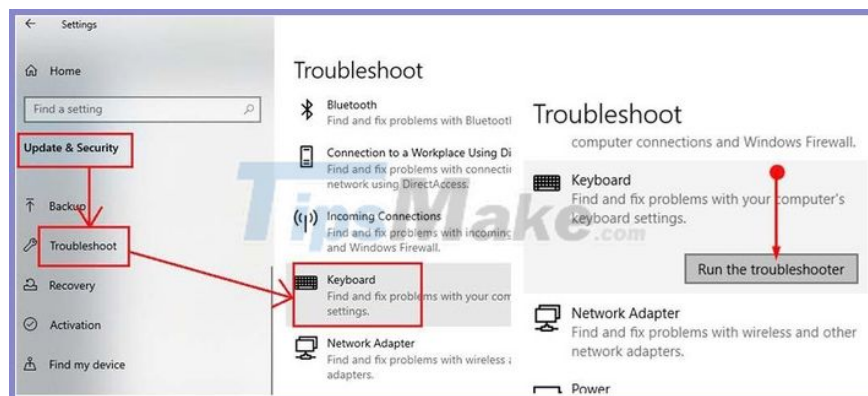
← Settings

Home

Find a setting

Update & Security

Backup

Troubleshoot

Recovery

Activation

Find my device

Troubleshoot

Bluetooth
Find and fix problems with Bluetoot

Connection to a Workplace Using Di
Find and fix problems with connecti
network using DirectAccess.

Incoming Connections
Find and fix problems with incoming
and Windows Firewall.

Keyboard
Find and fix problems with your com
settings.

Network Adapter
Find and fix problems with wireless a
adapters.

TipsMake.com

Troubleshoot

computer connections and Windows Firewall.

Keyboard
Find and fix problems with your computer's keyboard settings.

Run the troubleshooter

Network Adapter
Find and fix problems with wireless and other network adapters.

Power